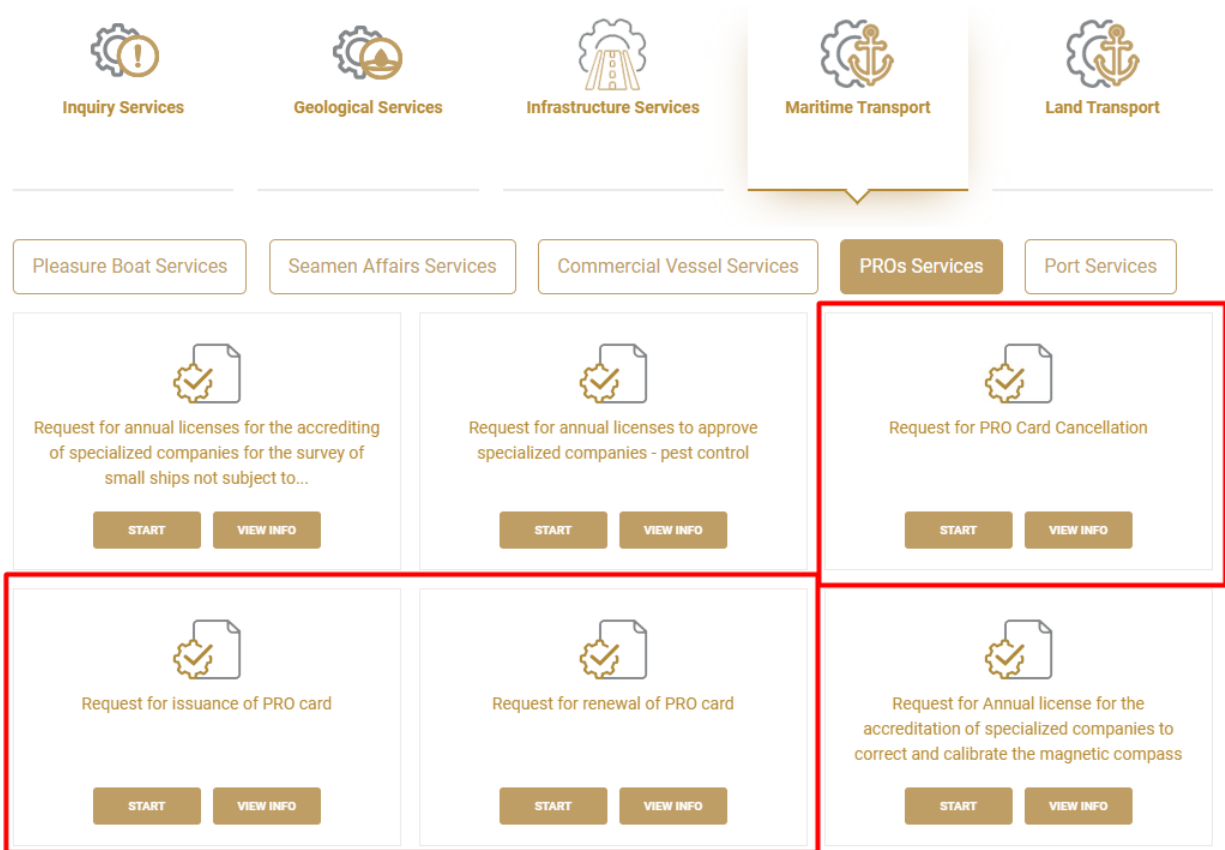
Inquiry Services

Geological Services

Infrastructure Services

Maritime Transport

Land Transport

Pleasure Boat Services

Seamen Affairs Services

Commercial Vessel Services

PROs Services

Port Services

Request for annual licenses for the accrediting of specialized companies for the survey of small ships not subject to...

START

VIEW INFO

Request for annual licenses to approve specialized companies - pest control

START

VIEW INFO

Request for PRO Card Cancellation

START

VIEW INFO

Request for issuance of PRO card

START

VIEW INFO

Request for renewal of PRO card

START

VIEW INFO

Request for Annual license for the accreditation of specialized companies to correct and calibrate the magnetic compass

START

VIEW INFO